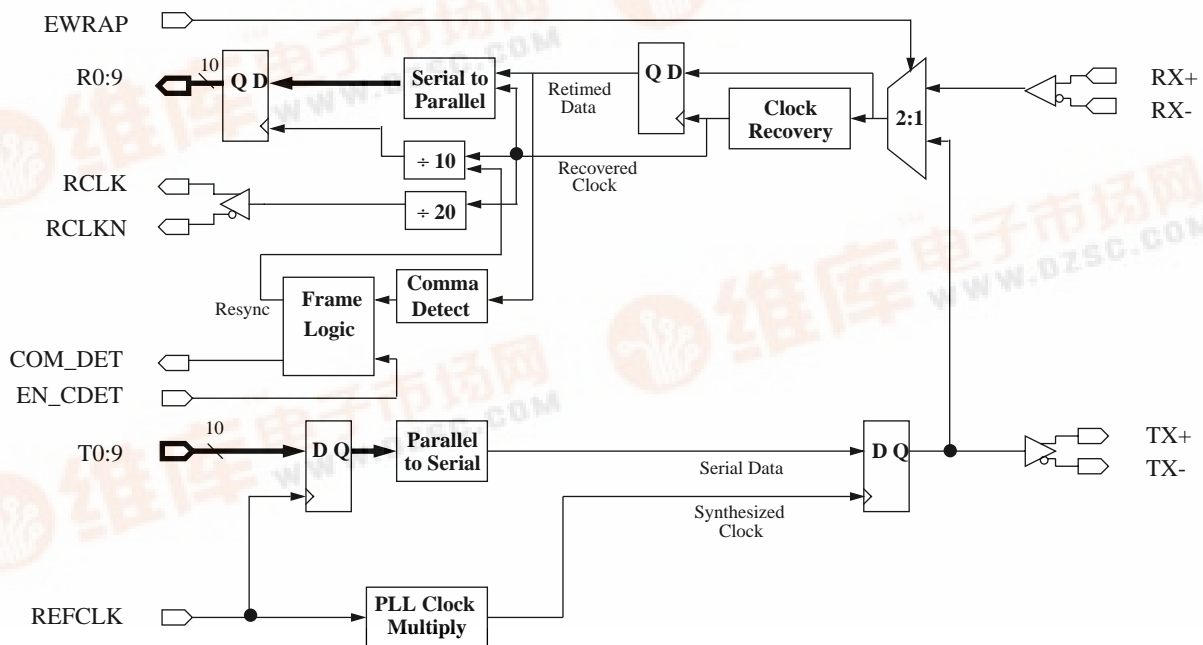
EWRAP

R0:9

10

Q D

Serial to Parallel

Retimed Data

Q D

Clock Recovery

2:1

RX+

RX-

÷ 10

Recovered Clock

RCLK

RCLKN

÷ 20

Resync

Frame Logic

Comma Detect

COM_DET

EN_CDET

T0:9

10

D Q

Parallel to Serial

Serial Data

D Q

TX+

TX-

Synthesized Clock

REFCLK

PLL Clock Multiply

www.dzsc.com